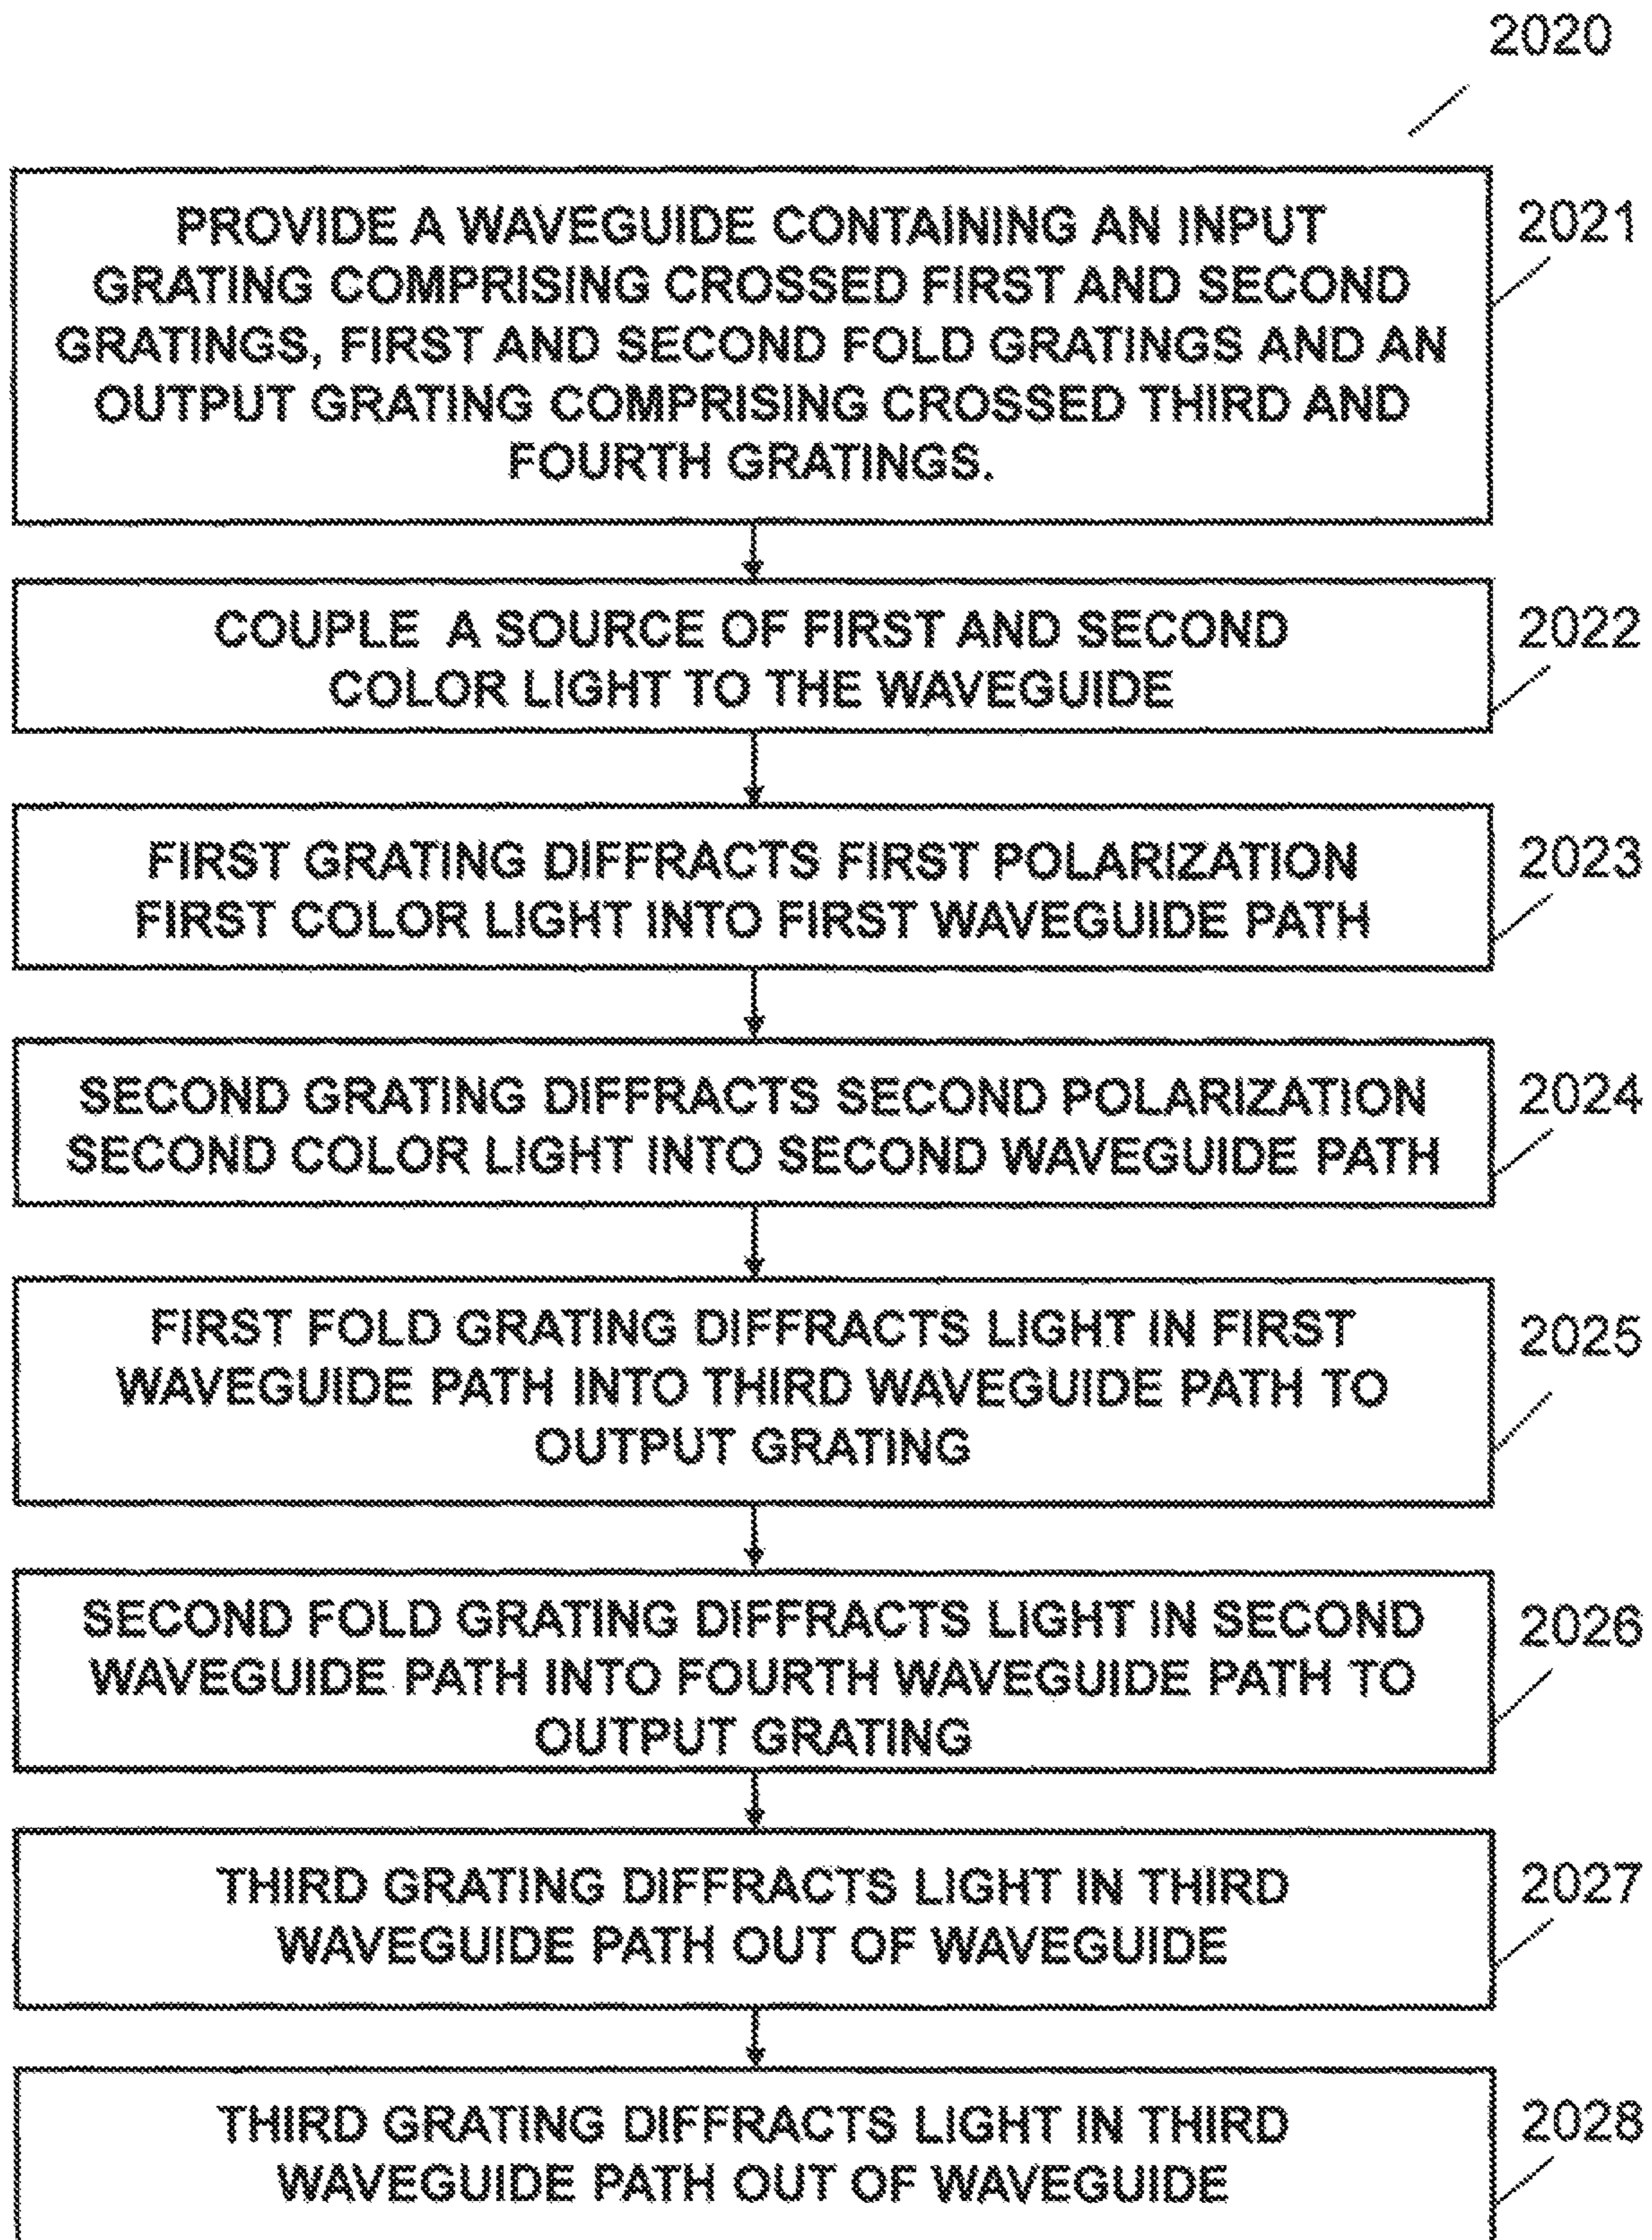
2020

PROVIDE A WAVEGUIDE CONTAINING AN INPUT GRATING COMPRISING CROSSED FIRST AND SECOND GRATINGS, FIRST AND SECOND FOLD GRATINGS AND AN OUTPUT GRATING COMPRISING CROSSED THIRD AND FOURTH GRATINGS.

2021

COUPLE A SOURCE OF FIRST AND SECOND COLOR LIGHT TO THE WAVEGUIDE

2022

FIRST GRATING DIFFRACTS FIRST POLARIZATION FIRST COLOR LIGHT INTO FIRST WAVEGUIDE PATH

2023

SECOND GRATING DIFFRACTS SECOND POLARIZATION SECOND COLOR LIGHT INTO SECOND WAVEGUIDE PATH

2024

FIRST FOLD GRATING DIFFRACTS LIGHT IN FIRST WAVEGUIDE PATH INTO THIRD WAVEGUIDE PATH TO OUTPUT GRATING

2025

SECOND FOLD GRATING DIFFRACTS LIGHT IN SECOND WAVEGUIDE PATH INTO FOURTH WAVEGUIDE PATH TO OUTPUT GRATING

2026

THIRD GRATING DIFFRACTS LIGHT IN THIRD WAVEGUIDE PATH OUT OF WAVEGUIDE

2027

THIRD GRATING DIFFRACTS LIGHT IN THIRD WAVEGUIDE PATH OUT OF WAVEGUIDE

2028